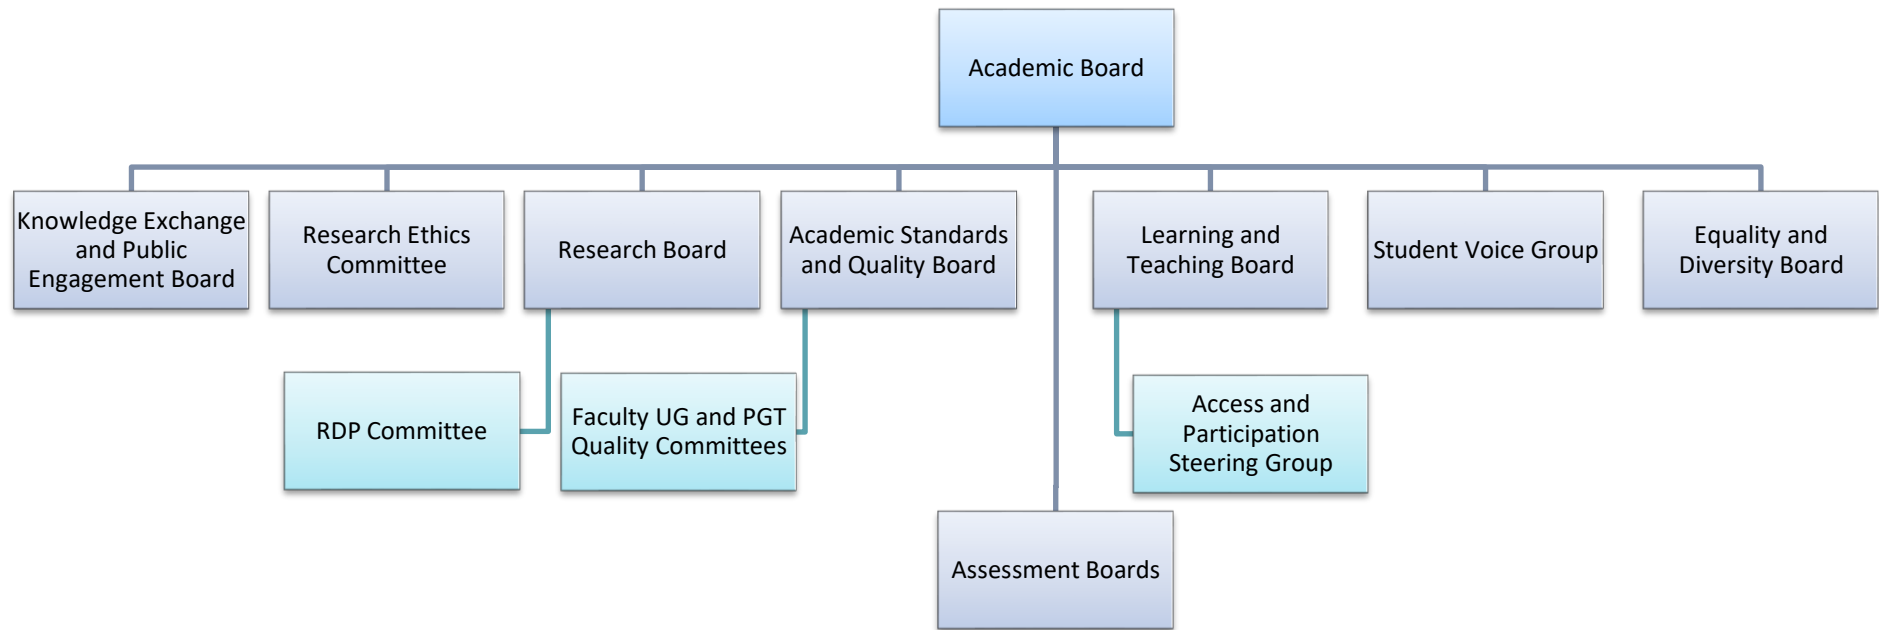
Academic Board

Knowledge Exchange and Public Engagement Board

Research Ethics Committee

Research Board

Academic Standards and Quality Board

Learning and Teaching Board

Student Voice Group

Equality and Diversity Board

RDP Committee

Faculty UG and PGT Quality Committees

Access and Participation Steering Group

Assessment Boards